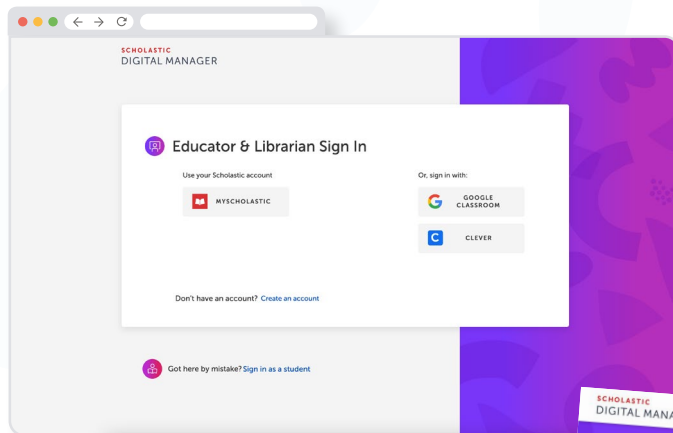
SCHOLASTIC
DIGITAL MANAGER

Educator & Librarian Sign In

Use your Scholastic account

MYSCHOLASTIC

Or, sign in with:

GOOGLE CLASSROOM

CLEVER

Don't have an account? Create an account

Got here by mistake? Sign in as a student

SCHOLASTIC
DIGITAL MANA